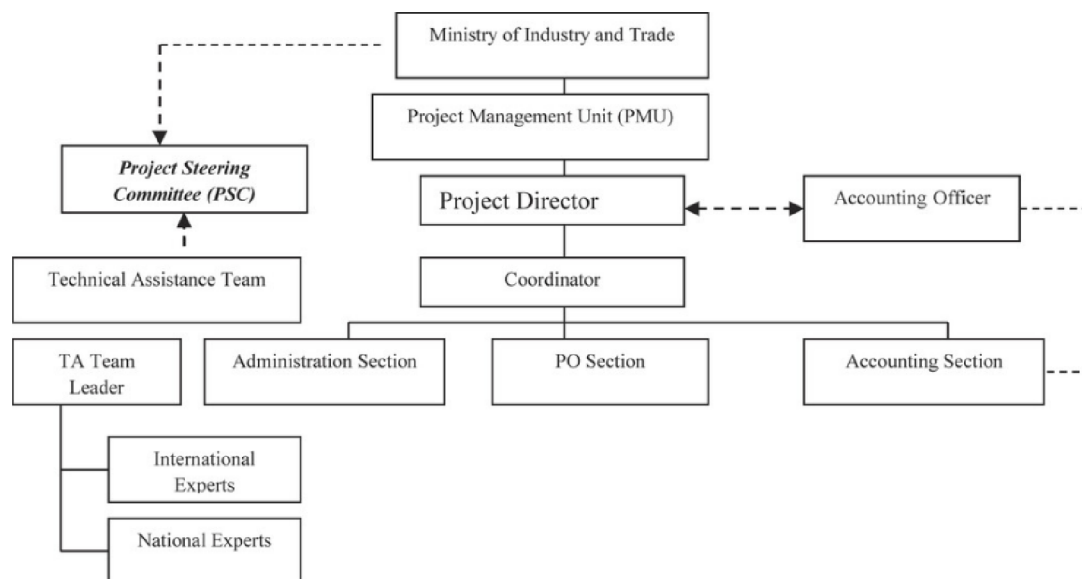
Ministry of Industry and Trade

Project Management Unit (PMU)

Project Steering Committee (PSC)

Project Director

Accounting Officer

Technical Assistance Team

Coordinator

TA Team Leader

Administration Section

PO Section

Accounting Section

International Experts

National Experts